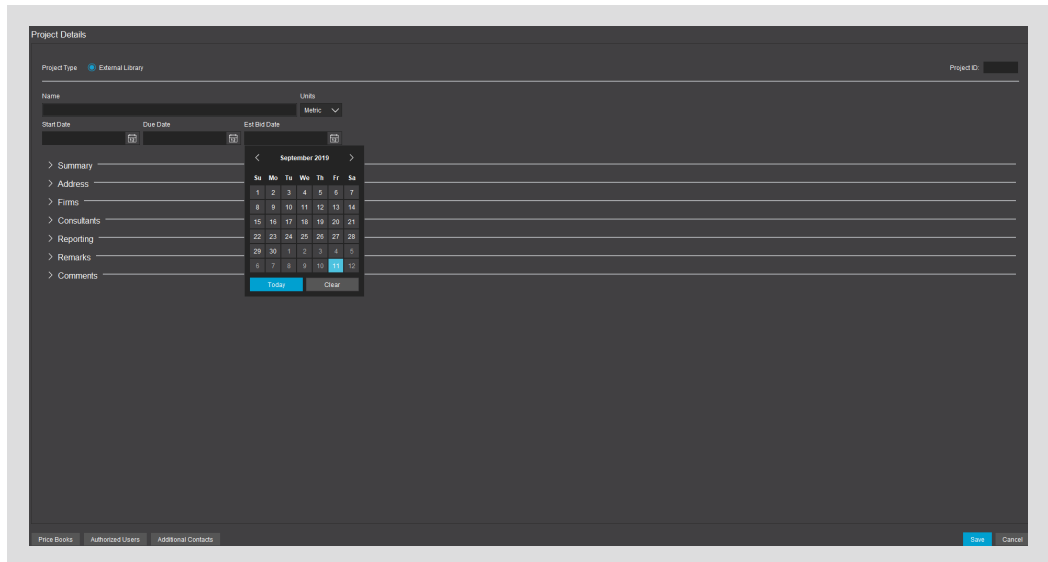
Project Details

Project Type External Library

Project ID:

Name

Units

Metric

Start Date

Due Date

Est Bid Date

September 2019

| Su | Mo | Tu | We | Th | Fr | Sa |
|---|---|---|---|---|---|---|
| 1 | 2 | 3 | 4 | 5 | 6 | 7 |
| 8 | 9 | 10 | 11 | 12 | 13 | 14 |
| 15 | 16 | 17 | 18 | 19 | 20 | 21 |
| 22 | 23 | 24 | 25 | 26 | 27 | 28 |
| 29 | 30 | 1 | 2 | 3 | 4 | 5 |
| 6 | 7 | 8 | 9 | 10 | 11 | 12 |

Today Clear

Summary

Address

Firms

Consultants

Reporting

Remarks

Comments

Price Books Authorized Users Additional Contacts

Save Cancel